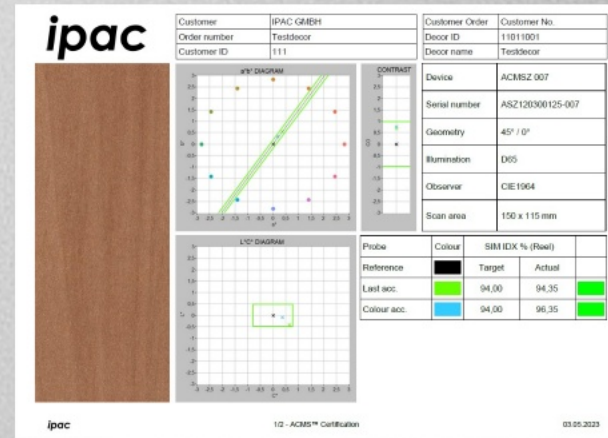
ipac

| Customer | IPAC GMBH |
|---|---|
| Order number | Testdecor |
| Customer ID | 111 |

| Customer Order | Customer No. |
|---|---|
| Decor ID | 11011001 |
| Decor name | Testdecor |

a*b* DIAGRAM

CONTRAST

| Device | ACMSZ 007 |
|---|---|
| Serial number | ASZ120300125-007 |
| Geometry | 45° / 0° |
| Illumination | D65 |
| Observer | CIE1964 |
| Scan area | 150 x 115 mm |

L*C* DIAGRAM

| Probe | Colour | SIM IDX % (Reel) | | |
|---|---|---|---|---|
| Reference | | Target | Actual | |
| Last acc. | | 94,00 | 94,35 | |
| Colour acc. | | 94,00 | 96,35 | |

ipac

1/2 - ACMS™ Certification

03.05.2023